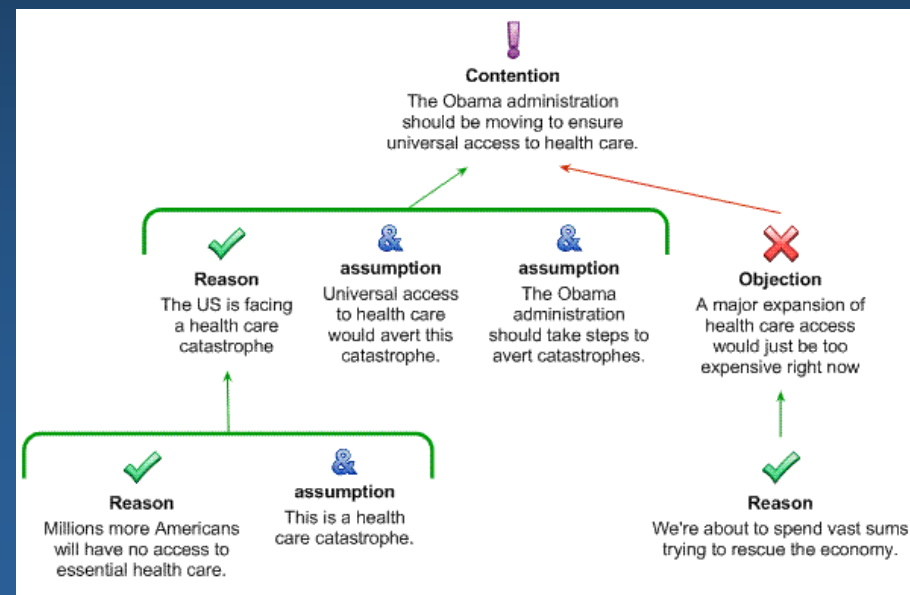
!

Contention
The Obama administration should be moving to ensure universal access to health care.

Reason
The US is facing a health care catastrophe

&
assumption
Universal access to health care would avert this catastrophe.

&
assumption
The Obama administration should take steps to avert catastrophes.

Objection
A major expansion of health care access would just be too expensive right now

Reason
Millions more Americans will have no access to essential health care.

&
assumption
This is a health care catastrophe.

Reason
We're about to spend vast sums trying to rescue the economy.